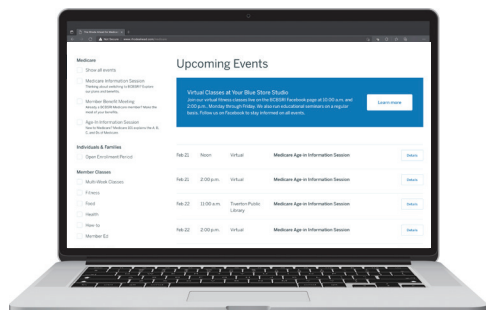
Upcoming Events

Medicare

Show all events

Medicare Information Session

Member Benefit Meeting

Age In Information Session

Individuals & Families

Open Enrollment Period

Member Classes

Multi-Week Classes

Fitness

Food

Health

How-to

Member Ed

Virtual Classes at Your Blue Store Studio

Join our virtual fitness classes live on the BCBSRI Facebook page at 10:00 a.m. and 2:00 p.m., Monday through Friday. We also run educational seminars on a regular basis. Follow us on Facebook to stay informed on all events.

Learn more

| | | | | |
|---|---|---|---|---|
| Feb 21 | Noon | Virtual | Medicare Age in Information Session | Details |
| Feb 21 | 2:00 p.m. | Virtual | Medicare Age in Information Session | Details |
| Feb 22 | 11:00 a.m. | Tiverton Public Library | Medicare Age in Information Session | Details |
| Feb 22 | 2:00 p.m. | Virtual | Medicare Age in Information Session | Details |